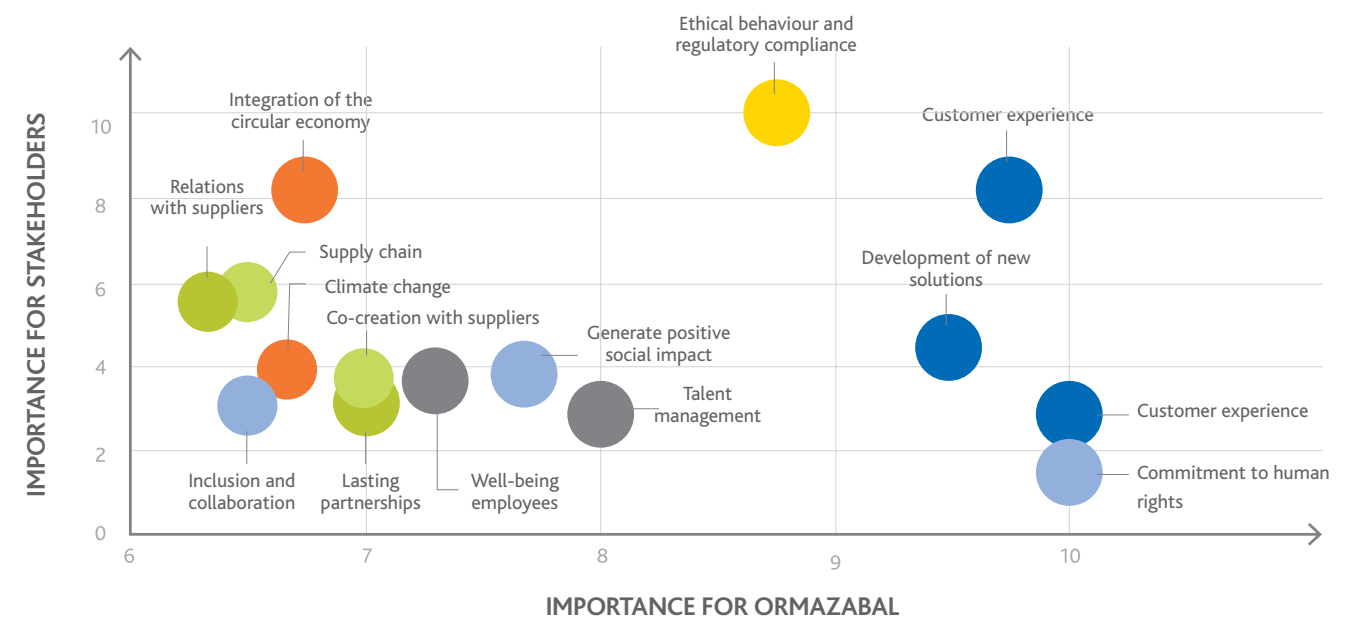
IMPORTANCE FOR STAKEHOLDERS

Ethical behaviour and regulatory compliance

Integration of the circular economy

Customer experience

Relations with suppliers

Supply chain

Climate change

Co-creation with suppliers

Development of new solutions

Generate positive social impact

Talent management

Customer experience

Commitment to human rights

Inclusion and collaboration

Lasting partnerships

Well-being employees

10
8
6
4
2
0

6
7
8
9
10

IMPORTANCE FOR ORMAZABAL